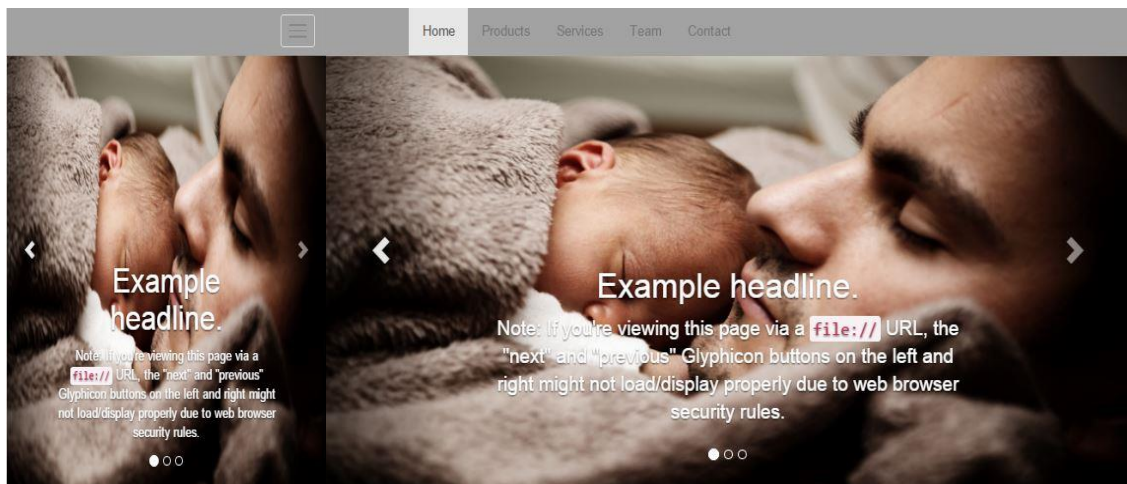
Home Products Services Team Contact

Example headline.

Note: If you're viewing this page via a file:// URL, the "next" and "previous" Glyphicon buttons on the left and right might not load/display properly due to web browser security rules.

Example headline.

Note: If you're viewing this page via a file:// URL, the "next" and "previous" Glyphicon buttons on the left and right might not load/display properly due to web browser security rules.